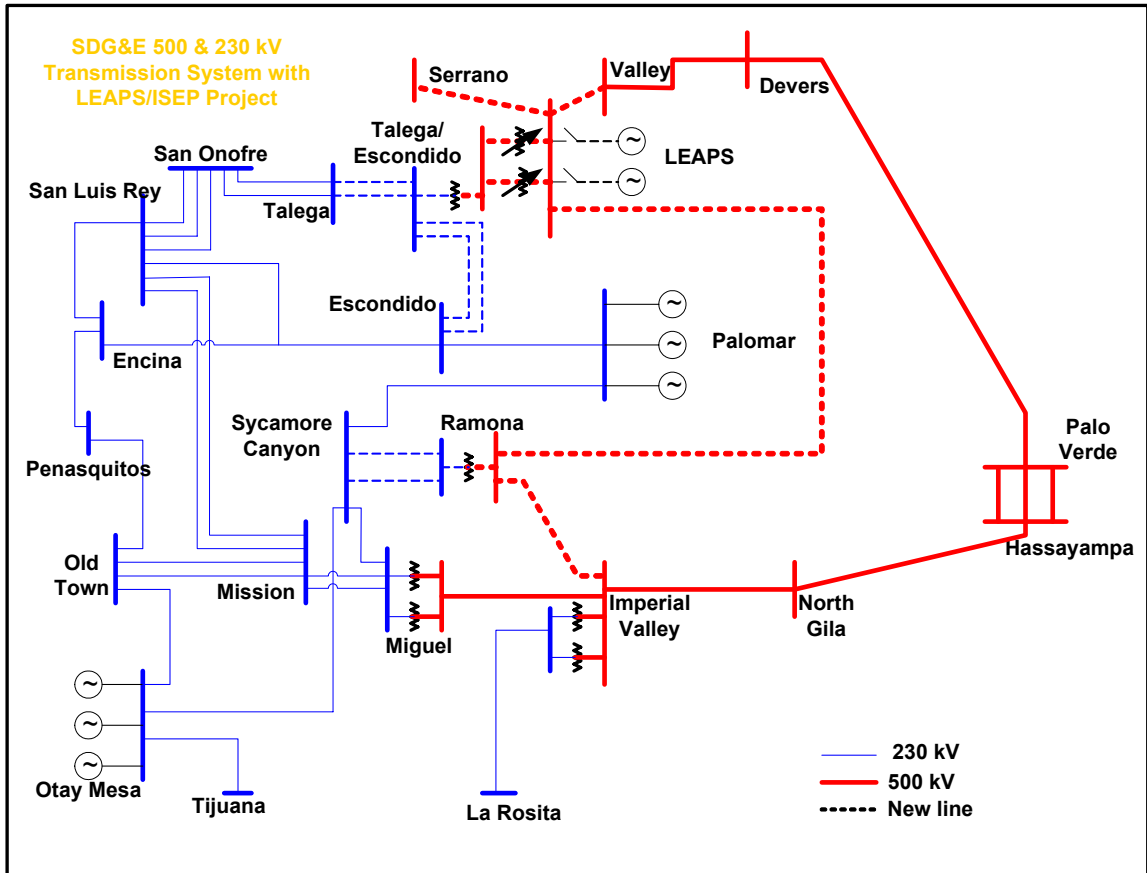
SDG&E 500 & 230 kV Transmission System with LEAPS/ISEP Project

Serrano
Valley
Devers
Talega/ Escondido
LEAPS
San Onofre
San Luis Rey
Talega
Escondido
Palomar
Encina
Sycamore Canyon
Ramona
Palo Verde
Penasquitos
Hassayampa
Old Town
Mission
Miguel
Imperial Valley
North Gila
Otay Mesa
Tijuana
La Rosita
230 kV
500 kV
New line